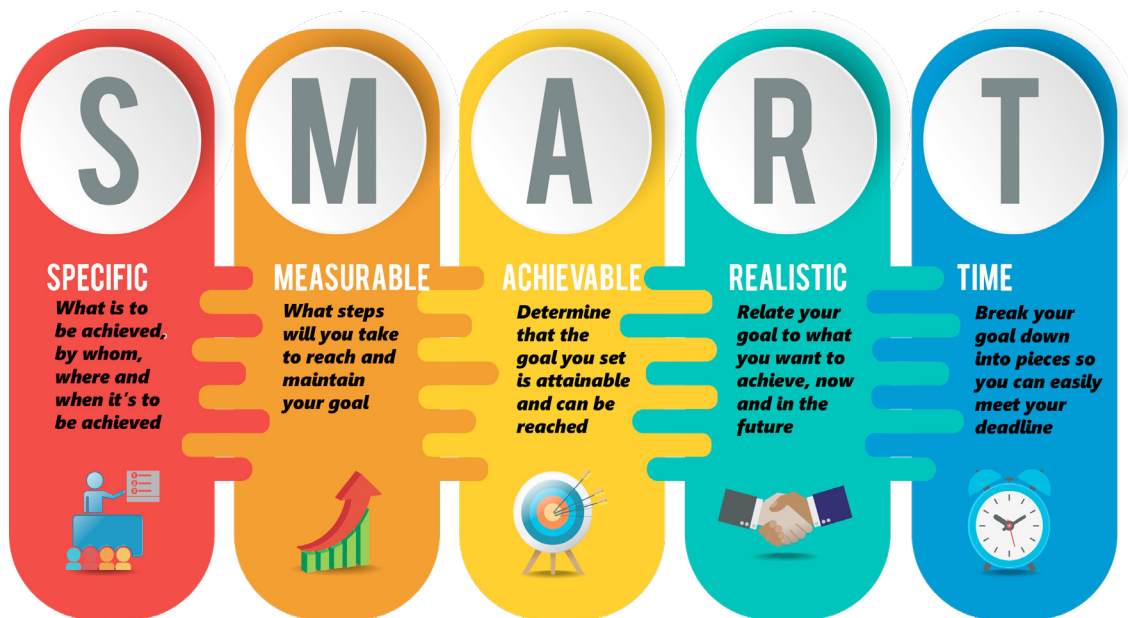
S

M

A

R

T

SPECIFIC
What is to be achieved, by whom, where and when it's to be achieved

MEASURABLE
What steps will you take to reach and maintain your goal

ACHIEVABLE
Determine that the goal you set is attainable and can be reached

REALISTIC
Relate your goal to what you want to achieve, now and in the future

TIME
Break your goal down into pieces so you can easily meet your deadline